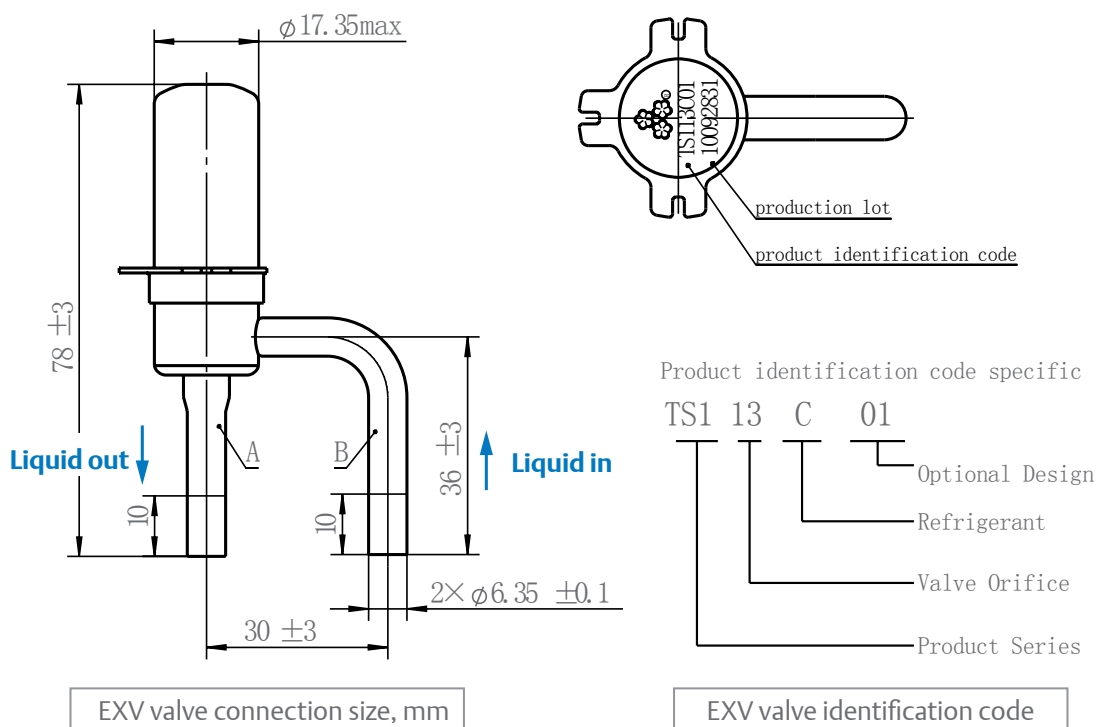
$\phi$17.35max

78 ±3

Liquid out

A

B

10

10

36 ±3

Liquid in

2× $\phi$6.35 ±0.1

30 ±3

TS113C01
1092831

production lot

product identification code

Product identification code specific

TS1 13 C 01

Optional Design

Refrigerant

Valve Orifice

Product Series

EXV valve connection size, mm

EXV valve identification code